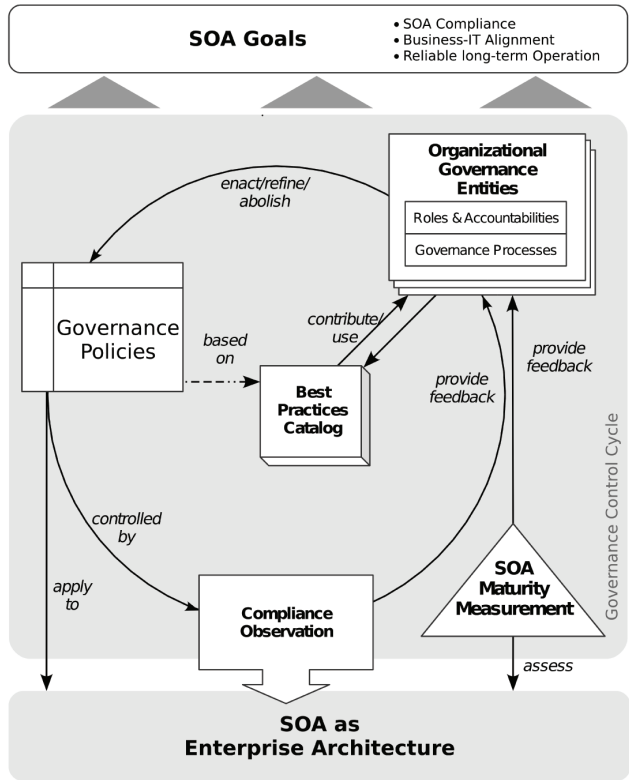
SOA Goals

• SOA Compliance
• Business-IT Alignment
• Reliable long-term Operation

Organizational Governance Entities

Roles & Accountabilities

Governance Processes

enact/refine/abolish

Governance Policies

based on

contribute/use

Best Practices Catalog

provide feedback

provide feedback

Governance Control Cycle

controlled by

apply to

Compliance Observation

SOA Maturity Measurement

assess

SOA as Enterprise Architecture